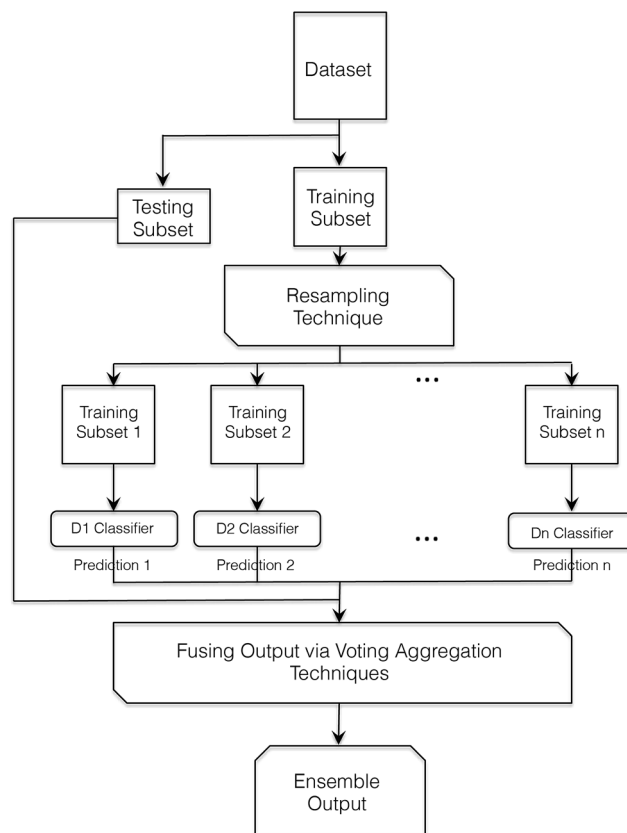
Dataset

Testing Subset

Training Subset

Resampling Technique

Training Subset 1

Training Subset 2

...

Training Subset n

D1 Classifier

D2 Classifier

...

Dn Classifier

Prediction 1

Prediction 2

Prediction n

Fusing Output via Voting Aggregation Techniques

Ensemble Output